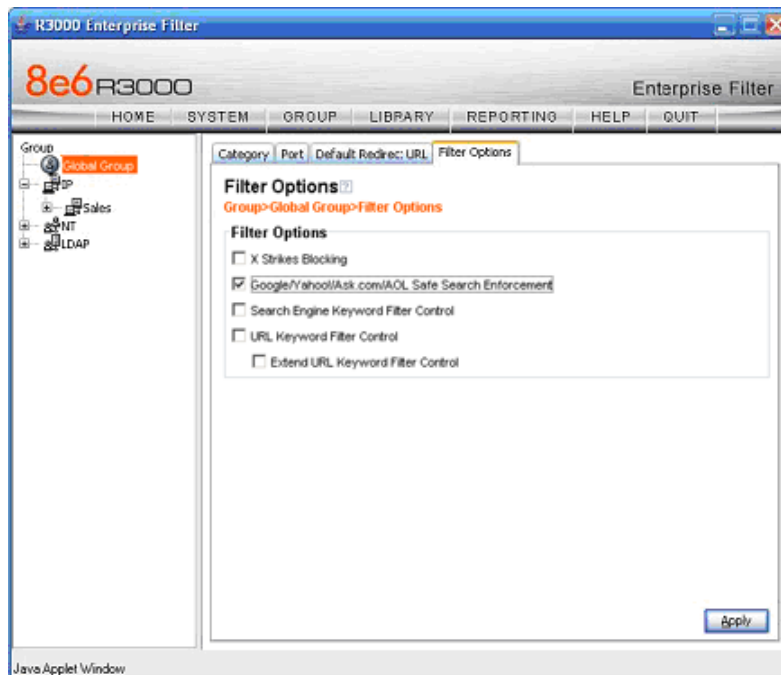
R3000 Enterprise Filter

8e6 R3000

Enterprise Filter

HOME | SYSTEM | GROUP | LIBRARY | REPORTING | HELP | QUIT

Group
Global Group
IP
Sales
NT
LDAP

Category | Port | Default Redirec: URL | Filter Options

Filter Options ?
Group>Global Group>Filter Options

Filter Options

☐ X Strikes Blocking
☑ Google/Yahoo!/Ask.com/AOL Safe Search Enforcement
☐ Search Engine Keyword Filter Control
☐ URL Keyword Filter Control
☐ Extend URL Keyword Filter Control

Apply

Java Applet Window